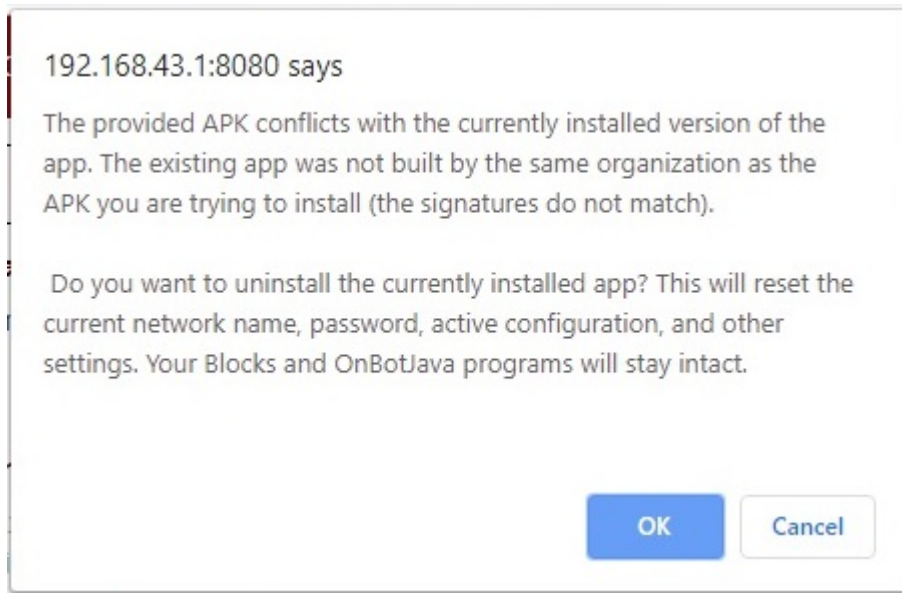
192.168.43.1:8080 says

The provided APK conflicts with the currently installed version of the app. The existing app was not built by the same organization as the APK you are trying to install (the signatures do not match).

Do you want to uninstall the currently installed app? This will reset the current network name, password, active configuration, and other settings. Your Blocks and OnBotJava programs will stay intact.

OK

Cancel